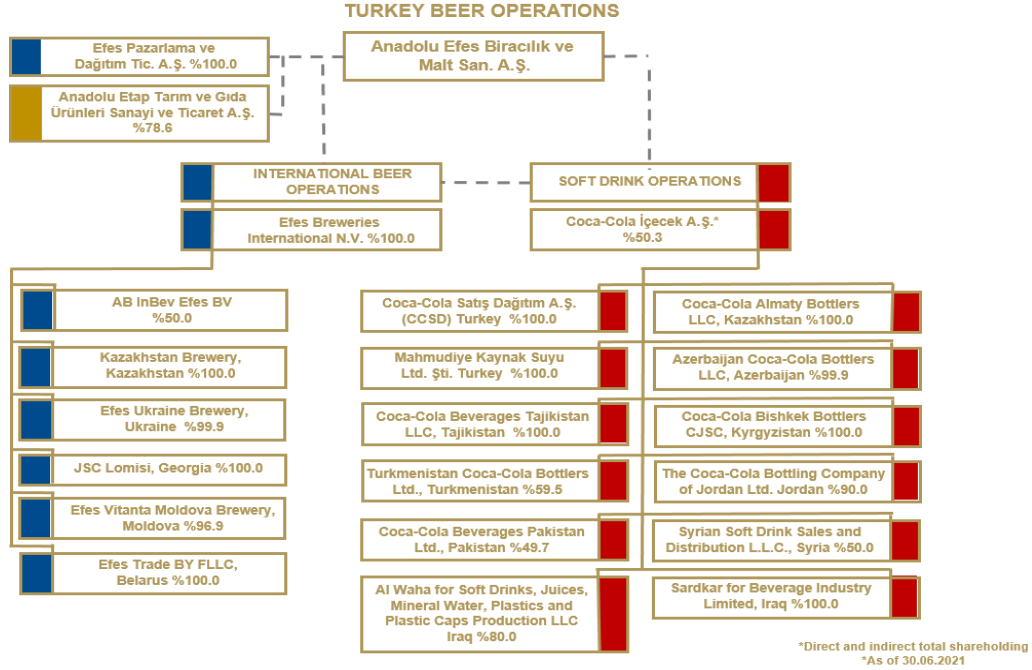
TURKEY BEER OPERATIONS

Anadolu Efes Biracılık ve Malt San. A.Ş.

Efes Pazarlama ve Dağıtım Tic. A.Ş. %100.0

Anadolu Etap Tarım ve Gıda Ürünleri Sanayi ve Ticaret A.Ş. %78.6

INTERNATIONAL BEER OPERATIONS

Efes Breweries International N.V. %100.0

AB InBev Efes BV %50.0

Kazakhstan Brewery, Kazakhstan %100.0

Efes Ukraine Brewery, Ukraine %99.9

JSC Lomisi, Georgia %100.0

Efes Vitanta Moldova Brewery, Moldova %96.9

Efes Trade BY FLLC, Belarus %100.0

SOFT DRINK OPERATIONS

Coca-Cola İçecek A.Ş.* %50.3

Coca-Cola Satış Dağıtım A.Ş. (CCSD) Turkey %100.0

Mahmudiye Kaynak Suyu Ltd. Şti. Turkey %100.0

Coca-Cola Beverages Tajikistan LLC, Tajikistan %100.0

Turkmenistan Coca-Cola Bottlers Ltd., Turkmenistan %59.5

Coca-Cola Beverages Pakistan Ltd., Pakistan %49.7

Al Waha for Soft Drinks, Juices, Mineral Water, Plastics and Plastic Caps Production LLC Iraq %80.0

Coca-Cola Almaty Bottlers LLC, Kazakhstan %100.0

Azerbaijan Coca-Cola Bottlers LLC, Azerbaijan %99.9

Coca-Cola Bishkek Bottlers CJSC, Kyrgyzistan %100.0

The Coca-Cola Bottling Company of Jordan Ltd. Jordan %90.0

Syrian Soft Drink Sales and Distribution L.L.C., Syria %50.0

Sardkar for Beverage Industry Limited, Iraq %100.0

*Direct and indirect total shareholding
*As of 30.06.2021